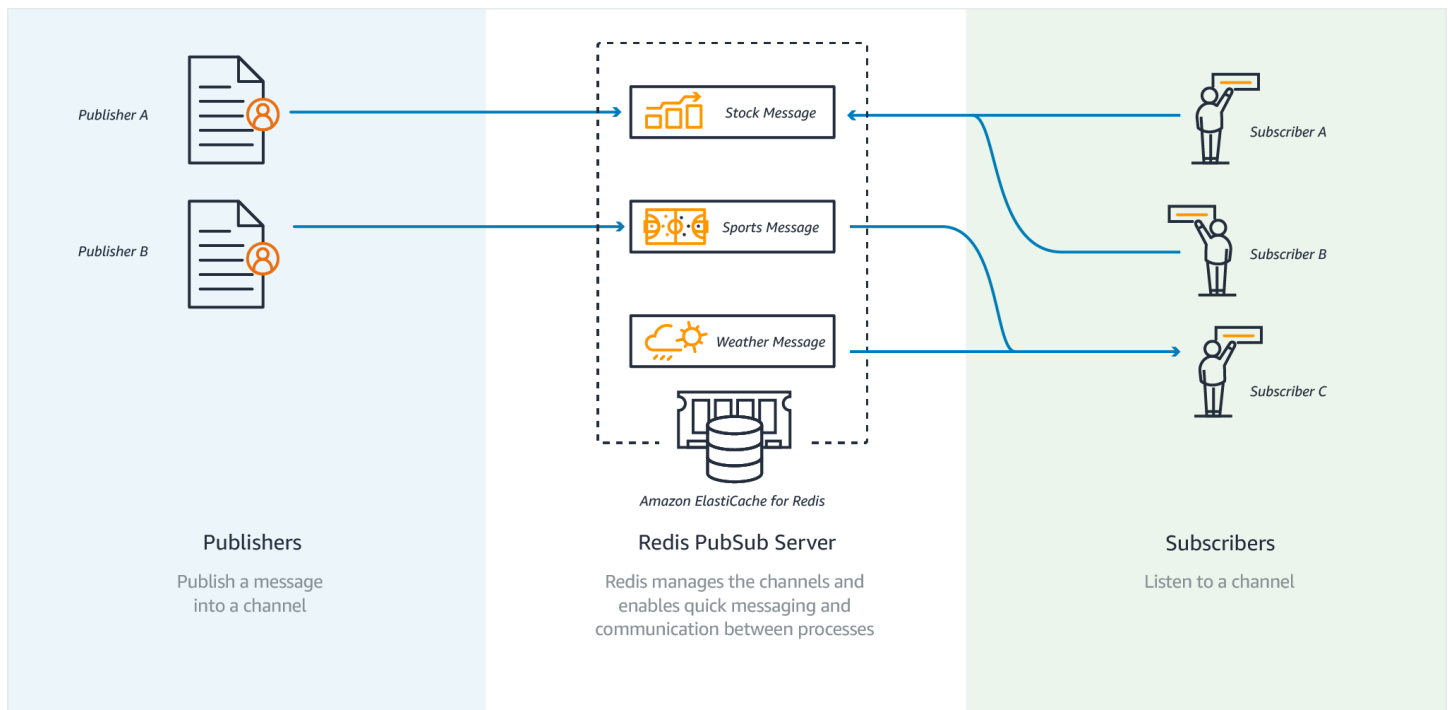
Publisher A

Publisher B

Stock Message

Sports Message

Weather Message

Amazon ElastiCache for Redis

Subscriber A

Subscriber B

Subscriber C

Publishers

Publish a message into a channel

Redis PubSub Server

Redis manages the channels and enables quick messaging and communication between processes

Subscribers

Listen to a channel